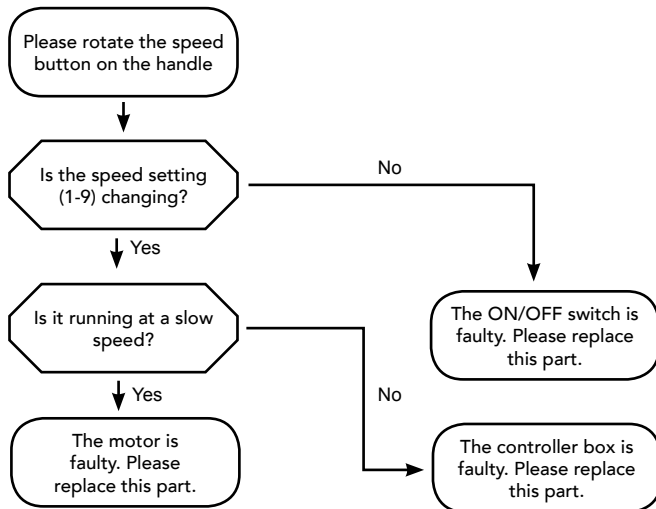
Please rotate the speed button on the handle

Is the speed setting (1-9) changing?

No

Yes

Is it running at a slow speed?

The ON/OFF switch is faulty. Please replace this part.

Yes

No

The motor is faulty. Please replace this part.

The controller box is faulty. Please replace this part.